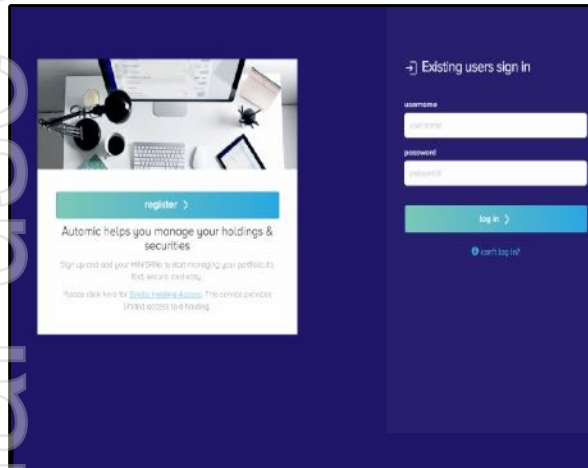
register >

Automic helps you manage your holdings & securities

Sign up and add your HIN/SRN to start managing your portfolio. It's fast, secure and easy.

Please click here for Single Holding Access. This service provides limited access to a holding.

Existing users sign in

username

username

password

password

log in >

can't log in?